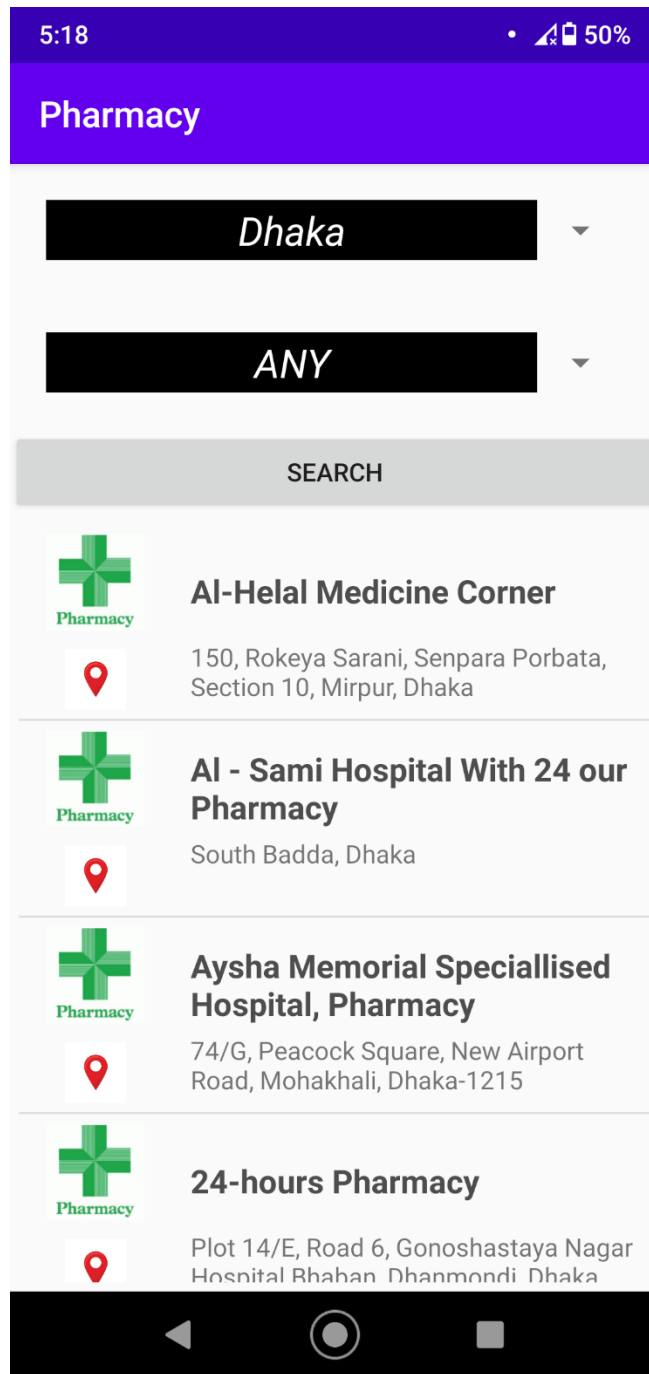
5:18
50%

Pharmacy

Dhaka

ANY

SEARCH

Pharmacy

Al-Helal Medicine Corner

150, Rokeya Sarani, Senpara Porbata, Section 10, Mirpur, Dhaka

Pharmacy

Al - Sami Hospital With 24 our Pharmacy

South Badda, Dhaka

Pharmacy

Aysha Memorial Speciallised Hospital, Pharmacy

74/G, Peacock Square, New Airport Road, Mohakhali, Dhaka-1215

Pharmacy

24-hours Pharmacy

Plot 14/E, Road 6, Gonoshastaya Nagar Hospital Bhaban, Dhanmondi, Dhaka